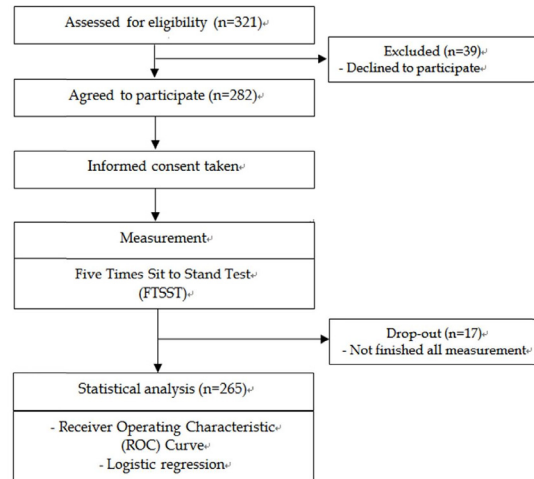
Assessed for eligibility (n=321)

Excluded (n=39)
- Declined to participate

Agreed to participate (n=282)

Informed consent taken

Measurement

Five Times Sit to Stand Test (FTSST)

Drop-out (n=17)
- Not finished all measurement

Statistical analysis (n=265)

- Receiver Operating Characteristic (ROC) Curve
- Logistic regression